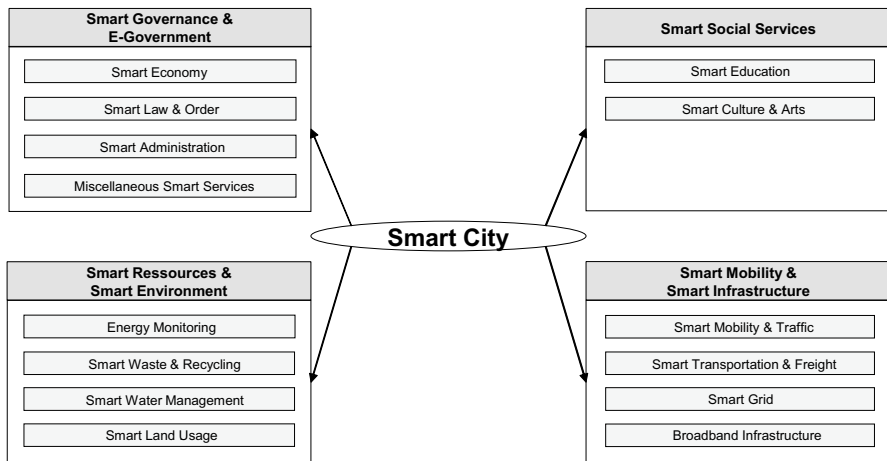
Smart Governance & E-Government

Smart Economy

Smart Law & Order

Smart Administration

Miscellaneous Smart Services

Smart Social Services

Smart Education

Smart Culture & Arts

Smart City

Smart Ressources & Smart Environment

Energy Monitoring

Smart Waste & Recycling

Smart Water Management

Smart Land Usage

Smart Mobility & Smart Infrastructure

Smart Mobility & Traffic

Smart Transportation & Freight

Smart Grid

Broadband Infrastructure